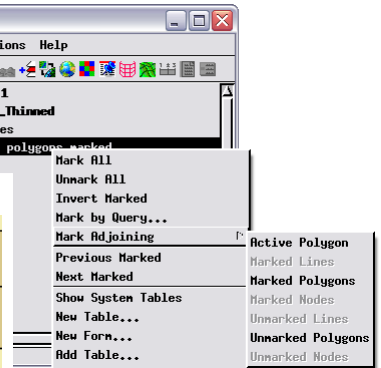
ions Help

1
_Thinned
es
polygons marked

Mark All
Unmark All
Invert Marked
Mark by Query...
Mark Adjoining
Previous Marked
Next Marked
Show System Tables
New Table...
New Form...
Add Table...

Active Polygon
Marked Lines
Marked Polygons
Marked Nodes
Unmarked Lines
Unmarked Polygons
Unmarked Nodes